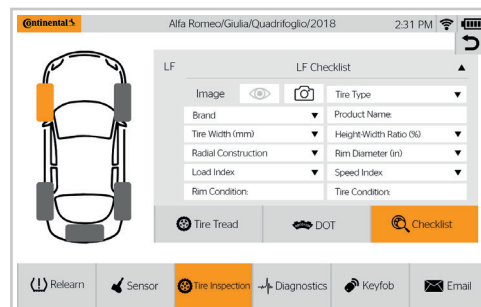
Ontinental

Alfa Romeo/Giulia/Quadrifoglio/2018

2:31 PM

LF

LF Checklist

Image

Tire Type

Brand

Product Name:

Tire Width (mm)

Height-Width Ratio (%)

Radial Construction

Rim Diameter (in)

Load Index

Speed Index

Rim Condition:

Tire Condition:

Tire Tread

DOT

Checklist

Relearn

Sensor

Tire Inspection

Diagnostics

Keyfob

Email